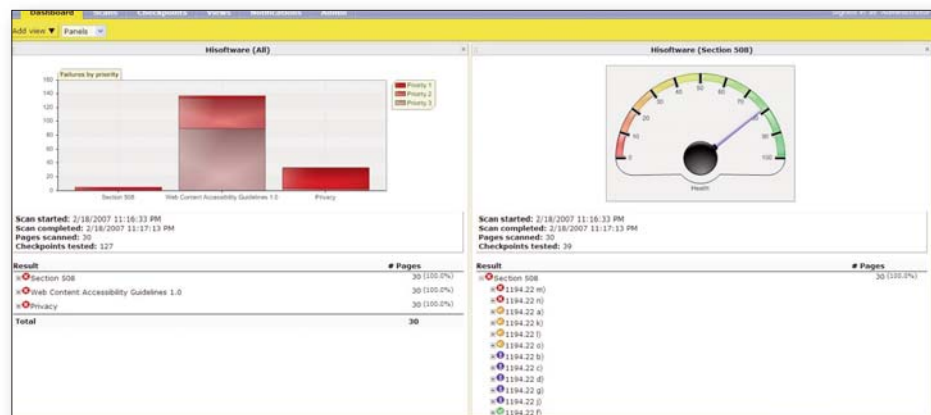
Dashboard Scans Checkpoints Views Notifications Admin

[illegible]

Add view ▼ Panels ▼

Hisoftware (All)

Failures by priority

160
140
120
100
80
60
40
20
0

Priority 1
Priority 2
Priority 3

Section 508
Web Content Accessibility Guidelines 1.0
Privacy

Scan started: 2/18/2007 11:16:33 PM
Scan completed: 2/18/2007 11:17:13 PM
Pages scanned: 30
Checkpoints tested: 127

| Result | # Pages |
|---|---|
| Section 508 | 30 (100.0%) |
| Web Content Accessibility Guidelines 1.0 | 30 (100.0%) |
| Privacy | 30 (100.0%) |
| Total | 30 |

Hisoftware (Section 508)

0
10
20
30
40
50
60
70
80
90
100

Health

Scan started: 2/18/2007 11:16:33 PM
Scan completed: 2/18/2007 11:17:13 PM
Pages scanned: 30
Checkpoints tested: 39

| Result | # Pages |
|---|---|
| Section 508 | 30 (100.0%) |
| 1194.22 m) | |
| 1194.22 n) | |
| 1194.22 a) | |
| 1194.22 k) | |
| 1194.22 l) | |
| 1194.22 o) | |
| 1194.22 b) | |
| 1194.22 c) | |
| 1194.22 d) | |
| 1194.22 g) | |
| 1194.22 j) | |
| 1194.22 f) | |